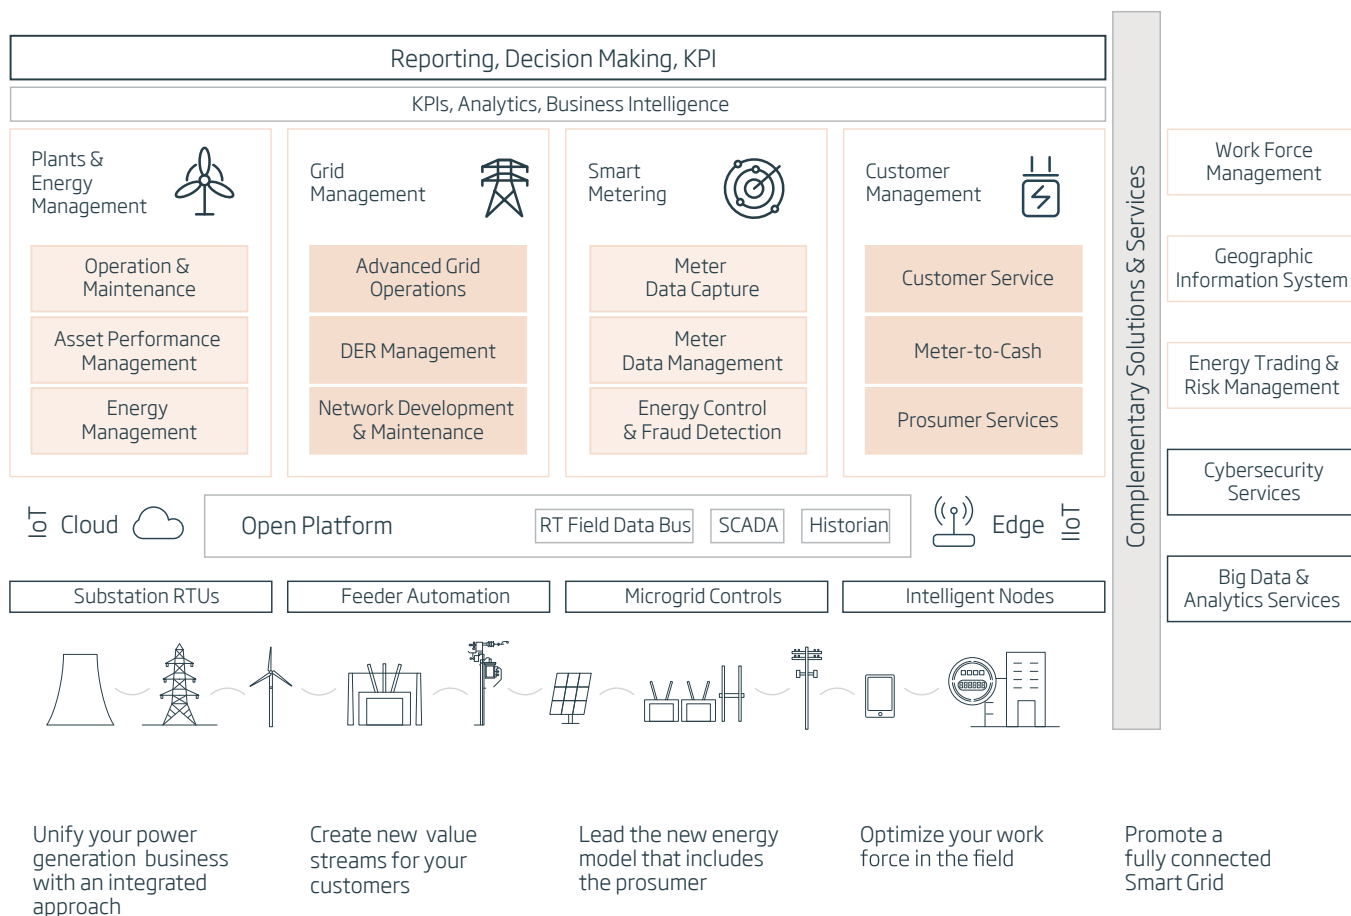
Reporting, Decision Making, KPI

KPIs, Analytics, Business Intelligence

Plants & Energy Management

Operation & Maintenance

Asset Performance Management

Energy Management

Grid Management

Advanced Grid Operations

DER Management

Network Development & Maintenance

Smart Metering

Meter Data Capture

Meter Data Management

Energy Control & Fraud Detection

Customer Management

Customer Service

Meter-to-Cash

Prosumer Services

IoT Cloud

Open Platform

RT Field Data Bus

SCADA

Historian

Edge IIoT

Substation RTUs

Feeder Automation

Microgrid Controls

Intelligent Nodes

Complementary Solutions & Services

Work Force Management

Geographic Information System

Energy Trading & Risk Management

Cybersecurity Services

Big Data & Analytics Services

Unify your power generation business with an integrated approach

Create new value streams for your customers

Lead the new energy model that includes the prosumer

Optimize your work force in the field

Promote a fully connected Smart Grid